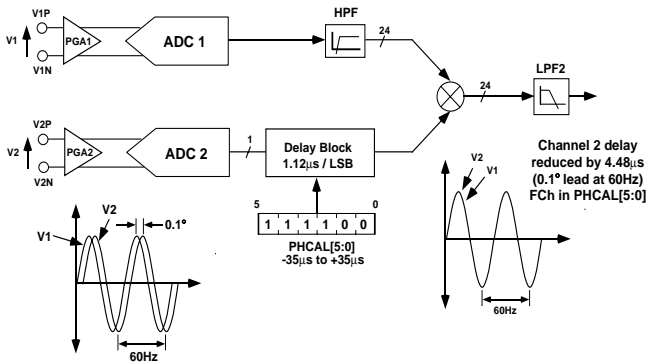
V1P
V1
PGA1
V1N
ADC 1
HPF
24
24
LPF2
V2P
V2
PGA2
V2N
ADC 2
1
Delay Block
1.12µs / LSB
Channel 2 delay reduced by 4.48µs (0.1° lead at 60Hz) FCh in PHCAL[5:0]
5
0
| 1 | 1 | 1 | 1 | 0 | 0 |
|---|---|---|---|---|---|
PHCAL[5:0]
-35µs to +35µs
V1
V2
0.1°
60Hz
V2
V1
60Hz